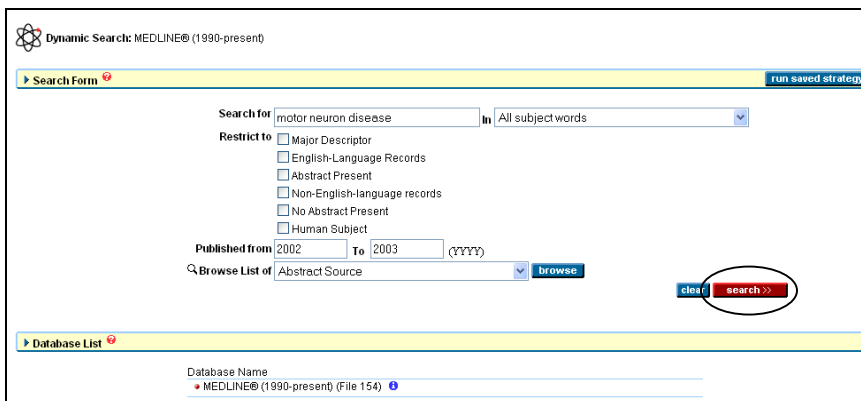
Dynamic Search: MEDLINE® (1990-present)

Search Form

run saved strategy

Search for motor neuron disease In All subject words

Restrict to
Major Descriptor
English-Language Records
Abstract Present
Non-English-language records
No Abstract Present
Human Subject

Published from 2002 To 2003 (YYYY)

Browse List of Abstract Source browse

clear search >>

Database List

Database Name
MEDLINE® (1990-present) (File 154)